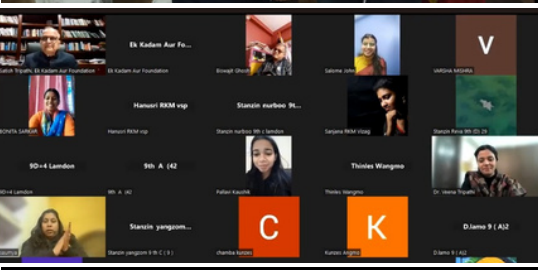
Satish Tripathi, Ek Kadam Aur Foundation

Ek Kadam Aur Fo...

Ek Kadam Aur Foundation

Biswajit Ghosh

Salome John

V

VARSHA MISHRA

BONITA SARKAR

Hansuri RKM vsp

Hansuri RKM vsp

Stanzin nurboo 9t...

Stanzin nurboo 9th c lamdon

Sanjana RKM Vizag

Stanzin Reva 9th (D) 29

9D+4 Lamdon

9D+4 Lamdon

9th A (42

9th A (42

Pallavi Kaushik

Thinles Wangmo

Thinles Wangmo

Dr. Veena Tripathi

Stanzin yangzom...

Stanzin yangzom 9 th C ( 9 )

C

chamba kunzes

K

Kunzes Angmo

D.lamo 9 ( A)2

D.lamo 9 ( A)2